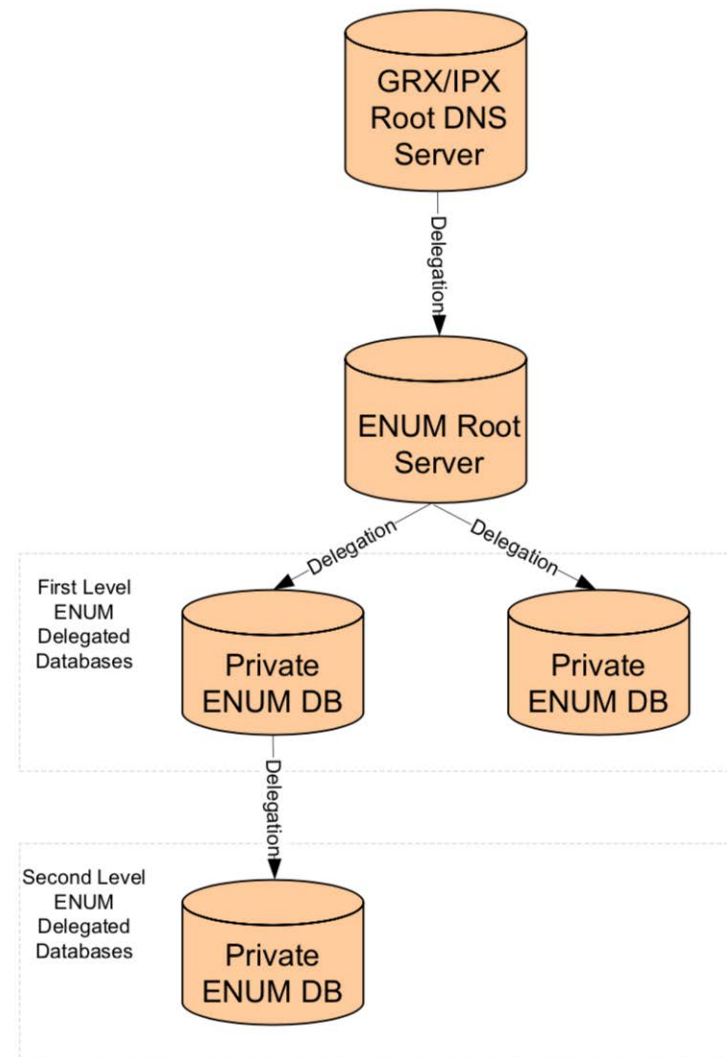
GRX/IPX Root DNS Server

Delegation

ENUM Root Server

Delegation

Delegation

First Level ENUM Delegated Databases

Private ENUM DB

Private ENUM DB

Delegation

Second Level ENUM Delegated Databases

Private ENUM DB